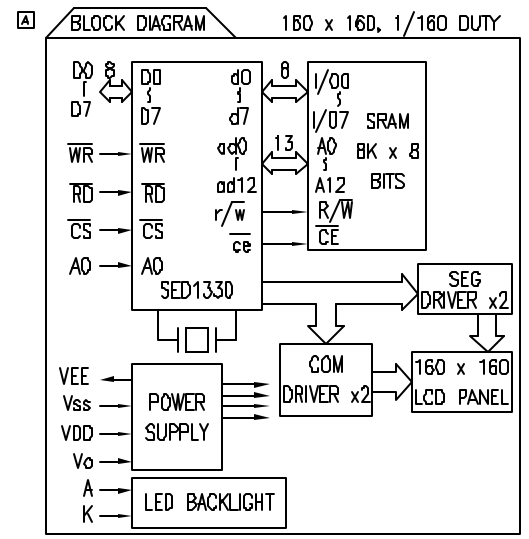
A

BLOCK DIAGRAM

160 x 160, 1/160 DUTY

D0
ſ
D7

8

D0
ʃ
D7

d0
ʃ
d7

8

I/O0
ʃ
I/O7

SRAM

ad0
ſ
ad12

13

A0
ʃ
A12

8K x 8
BITS

$\overline{WR}$

$\overline{WR}$

$\overline{RD}$

$\overline{RD}$

r/$\overline{w}$

R/$\overline{W}$

$\overline{CS}$

$\overline{CS}$

$\overline{ce}$

$\overline{CE}$

A0

A0

SED1330

SEG
DRIVER x2

COM
DRIVER x2

160 x 160
LCD PANEL

VEE

Vss

VDD

Vo

POWER
SUPPLY

A

K

LED BACKLIGHT